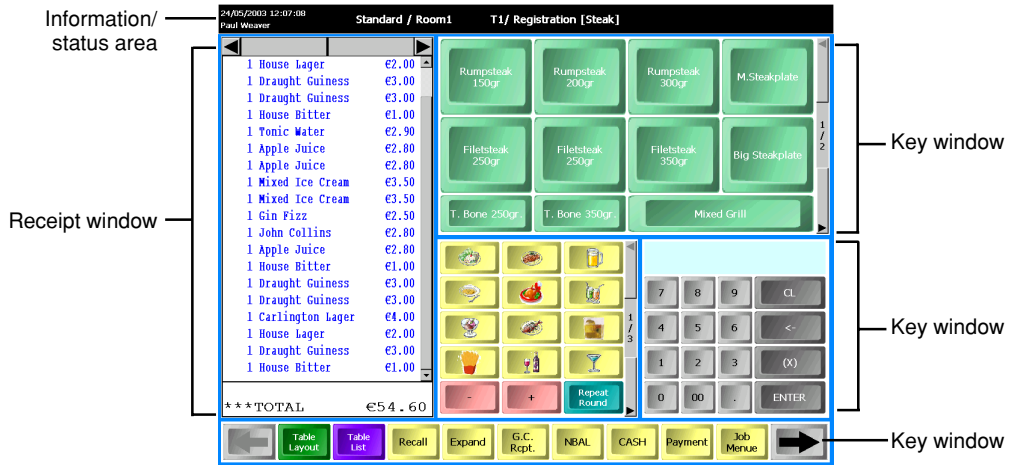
Information/ status area

24/05/2003 12:07:08
Paul Weaver

Standard / Room1

T1/ Registration [Steak]

Receipt window

1 House Lager €2.00
1 Draught Guiness €3.00
1 Draught Guiness €3.00
1 House Bitter €1.00
1 Tonic Water €2.90
1 Apple Juice €2.80
1 Apple Juice €2.80
1 Mixed Ice Cream €3.50
1 Mixed Ice Cream €3.50
1 Gin Fizz €2.50
1 John Collins €2.80
1 Apple Juice €2.80
1 House Bitter €1.00
1 Draught Guiness €3.00
1 Draught Guiness €3.00
1 Carlington Lager €4.00
1 House Lager €2.00
1 Draught Guiness €3.00
1 House Bitter €1.00

***TOTAL €54.60

Rumpsteak 150gr
Rumpsteak 200gr
Rumpsteak 300gr
M.Steakplate
Filetsteak 250gr
Filetsteak 250gr
Filetsteak 350gr
Big Steakplate
T. Bone 250gr.
T. Bone 350gr.
Mixed Grill

1 / 2

Key window

1 / 3

-
+
Repeat Round

7 8 9 CL
4 5 6 <-
1 2 3 (X)
0 00 . ENTER

Key window

Table Layout
Table List
Recall
Expand
G.C. Rcpt.
NBAL
CASH
Payment
Job Menue

Key window